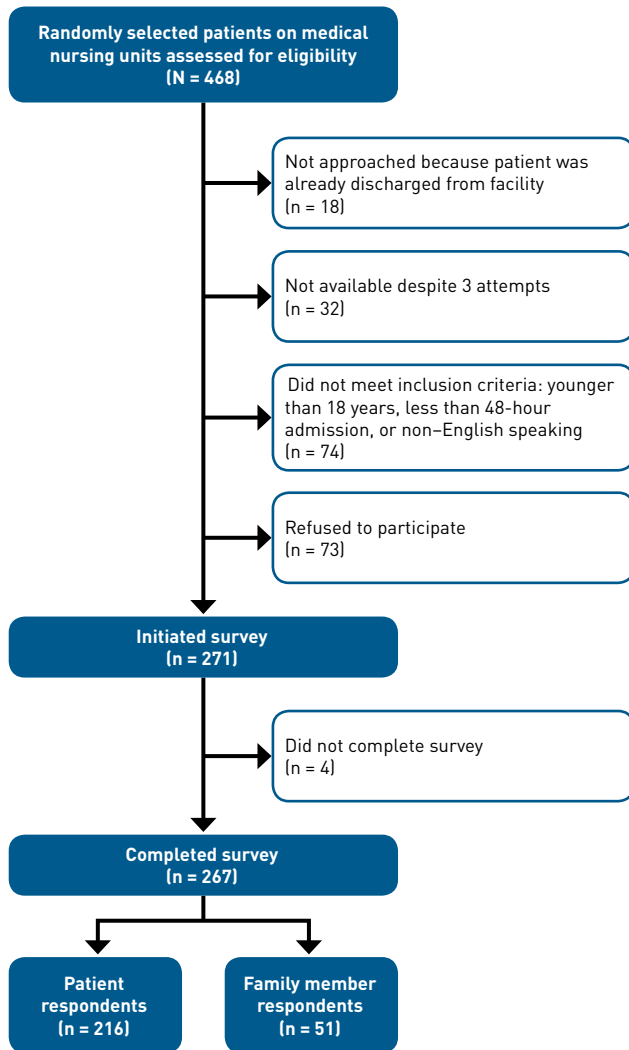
Randomly selected patients on medical nursing units assessed for eligibility
(N = 468)

Not approached because patient was already discharged from facility
(n = 18)

Not available despite 3 attempts
(n = 32)

Did not meet inclusion criteria: younger than 18 years, less than 48-hour admission, or non–English speaking
(n = 74)

Refused to participate
(n = 73)

Initiated survey
(n = 271)

Did not complete survey
(n = 4)

Completed survey
(n = 267)

Patient respondents
(n = 216)

Family member respondents
(n = 51)